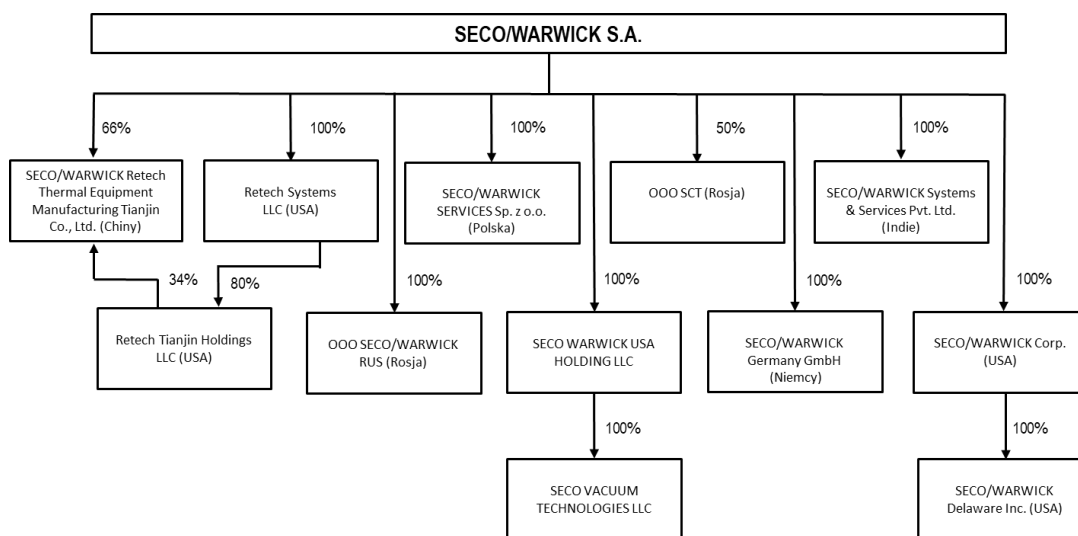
SECO/WARWICK S.A.

66%

SECO/WARWICK Retech Thermal Equipment Manufacturing Tianjin Co., Ltd. (Chiny)

100%

Retech Systems LLC (USA)

100%

SECO/WARWICK SERVICES Sp. z o.o. (Polska)

50%

OOO SCT (Rosja)

100%

SECO/WARWICK Systems & Services Pvt. Ltd. (Indie)

34%

80%

Retech Tianjin Holdings LLC (USA)

100%

OOO SECO/WARWICK RUS (Rosja)

100%

SECO WARWICK USA HOLDING LLC

100%

SECO/WARWICK Germany GmbH (Niemcy)

100%

SECO/WARWICK Corp. (USA)

100%

SECO VACUUM TECHNOLOGIES LLC

100%

SECO/WARWICK Delaware Inc. (USA)